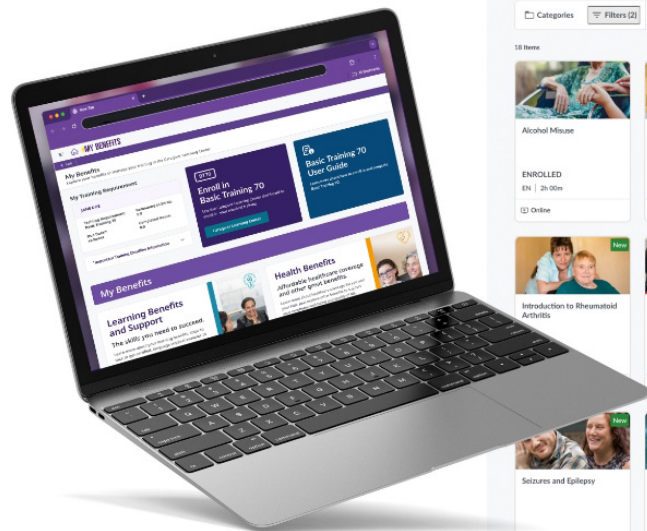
Categories

Filters (2)

18 items

Alcohol Misuse

ENROLLED

EN | 2h 00m

Online

New

Introduction to Rheumatoid Arthritis

New

Seizures and Epilepsy

MY BENEFITS

My Benefits

My Training Requirement

Enroll in Basic Training 70

Basic Training 70 User Guide

My Benefits

Learning Benefits and Support

The skills you need to succeed.

Health Benefits

Affordable healthcare coverage and other great benefits.